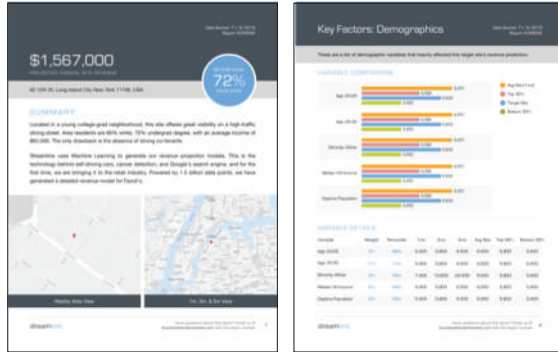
$1,567,000

PROJECTED ANNUAL SITE REVENUE

72%

SUMMARY

Located in a young college-grad neighborhood, this site offers great visibility on a high-traffic strong street; these residents are 80% white, 70% undergrad degree, with an average income of $60,000. The only drawback is the absence of strong co-tenants.

Streamline uses Machine Learning to generate our revenue projection models. This is the technology behind self-driving cars, cancer detection, and Google's search engine, and for the first time, we are bringing it to the retail industry. Powered by 1.5 billion data points, we have generated a detailed revenue model for Pacini's.

Nearby Area View

1st, 2nd, & 3rd View

Key Factors: Demographics

There are a lot of demographic variables that heavily affected this target site's revenue prediction.

VARIABLE COMPARISON

Age 20-29

Age 25-35

Minority: White

Median HH Income

Daytime Population

VARIABLE DETAILS

Variable

Age 20-29

Age 25-35

Minority: White

Median HH Income

Daytime Population